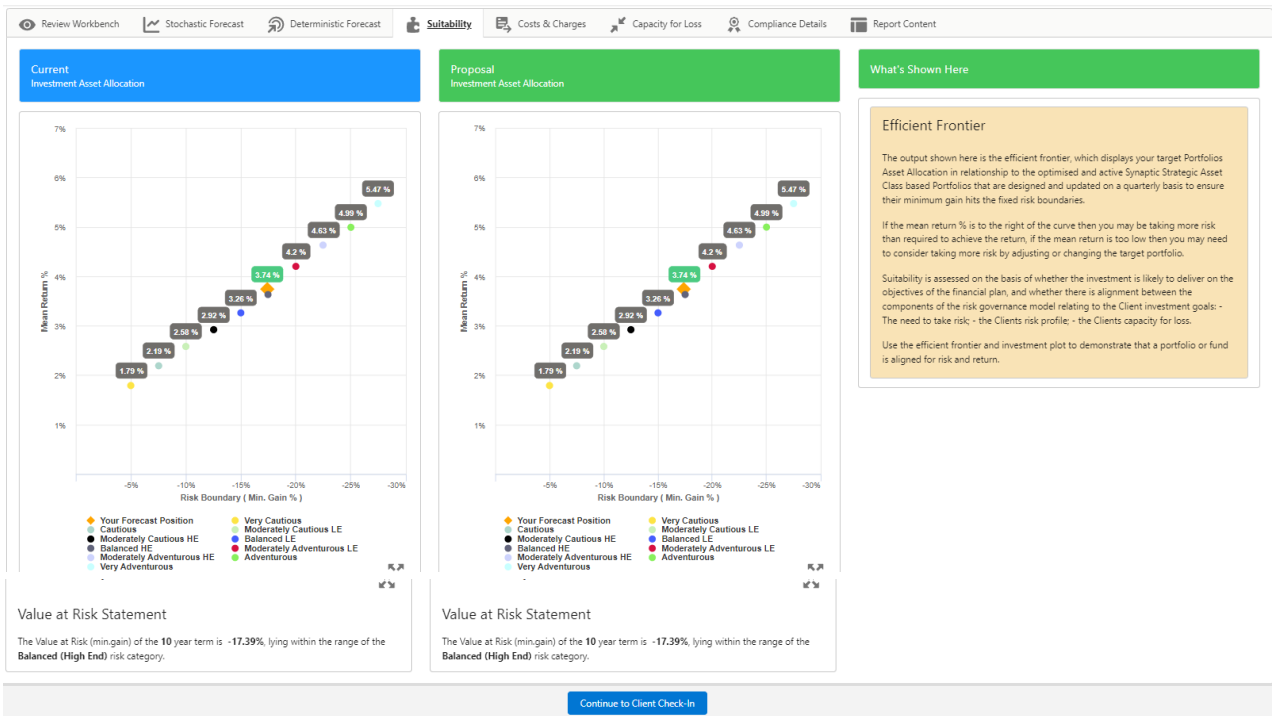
Review Workbench | Stochastic Forecast | Deterministic Forecast | Suitability | Costs & Charges | Capacity for Loss | Compliance Details | Report Content

Current
Investment Asset Allocation

7%
6%
5%
4%
3%
2%
1%
Mean Return %

5.47 %
4.99 %
4.63 %
4.2 %
3.74 %
3.26 %
2.92 %
2.58 %
2.19 %
1.79 %

-5% -10% -15% -20% -25% -30%
Risk Boundary ( Min. Gain % )

Your Forecast Position
Very Cautious
Cautious
Moderately Cautious LE
Moderately Cautious HE
Balanced LE
Balanced HE
Moderately Adventurous LE
Moderately Adventurous HE
Adventurous
Very Adventurous

Value at Risk Statement

The Value at Risk (min.gain) of the **10** year term is **-17.39%**, lying within the range of the **Balanced (High End)** risk category.

Proposal
Investment Asset Allocation

7%
6%
5%
4%
3%
2%
1%
Mean Return %

5.47 %
4.99 %
4.63 %
4.2 %
3.74 %
3.26 %
2.92 %
2.58 %
2.19 %
1.79 %

-5% -10% -15% -20% -25% -30%
Risk Boundary ( Min. Gain % )

Your Forecast Position
Very Cautious
Cautious
Moderately Cautious LE
Moderately Cautious HE
Balanced LE
Balanced HE
Moderately Adventurous LE
Moderately Adventurous HE
Adventurous
Very Adventurous

Value at Risk Statement

The Value at Risk (min.gain) of the **10** year term is **-17.39%**, lying within the range of the **Balanced (High End)** risk category.

What's Shown Here

Efficient Frontier

The output shown here is the efficient frontier, which displays your target Portfolios Asset Allocation in relationship to the optimised and active Synaptic Strategic Asset Class based Portfolios that are designed and updated on a quarterly basis to ensure their minimum gain hits the fixed risk boundaries.

If the mean return % is to the right of the curve then you may be taking more risk than required to achieve the return, if the mean return is too low then you may need to consider taking more risk by adjusting or changing the target portfolio.

Suitability is assessed on the basis of whether the investment is likely to deliver on the objectives of the financial plan, and whether there is alignment between the components of the risk governance model relating to the Client investment goals: - The need to take risk; - the Clients risk profile; - the Clients capacity for loss.

Use the efficient frontier and investment plot to demonstrate that a portfolio or fund is aligned for risk and return.

Continue to Client Check-In